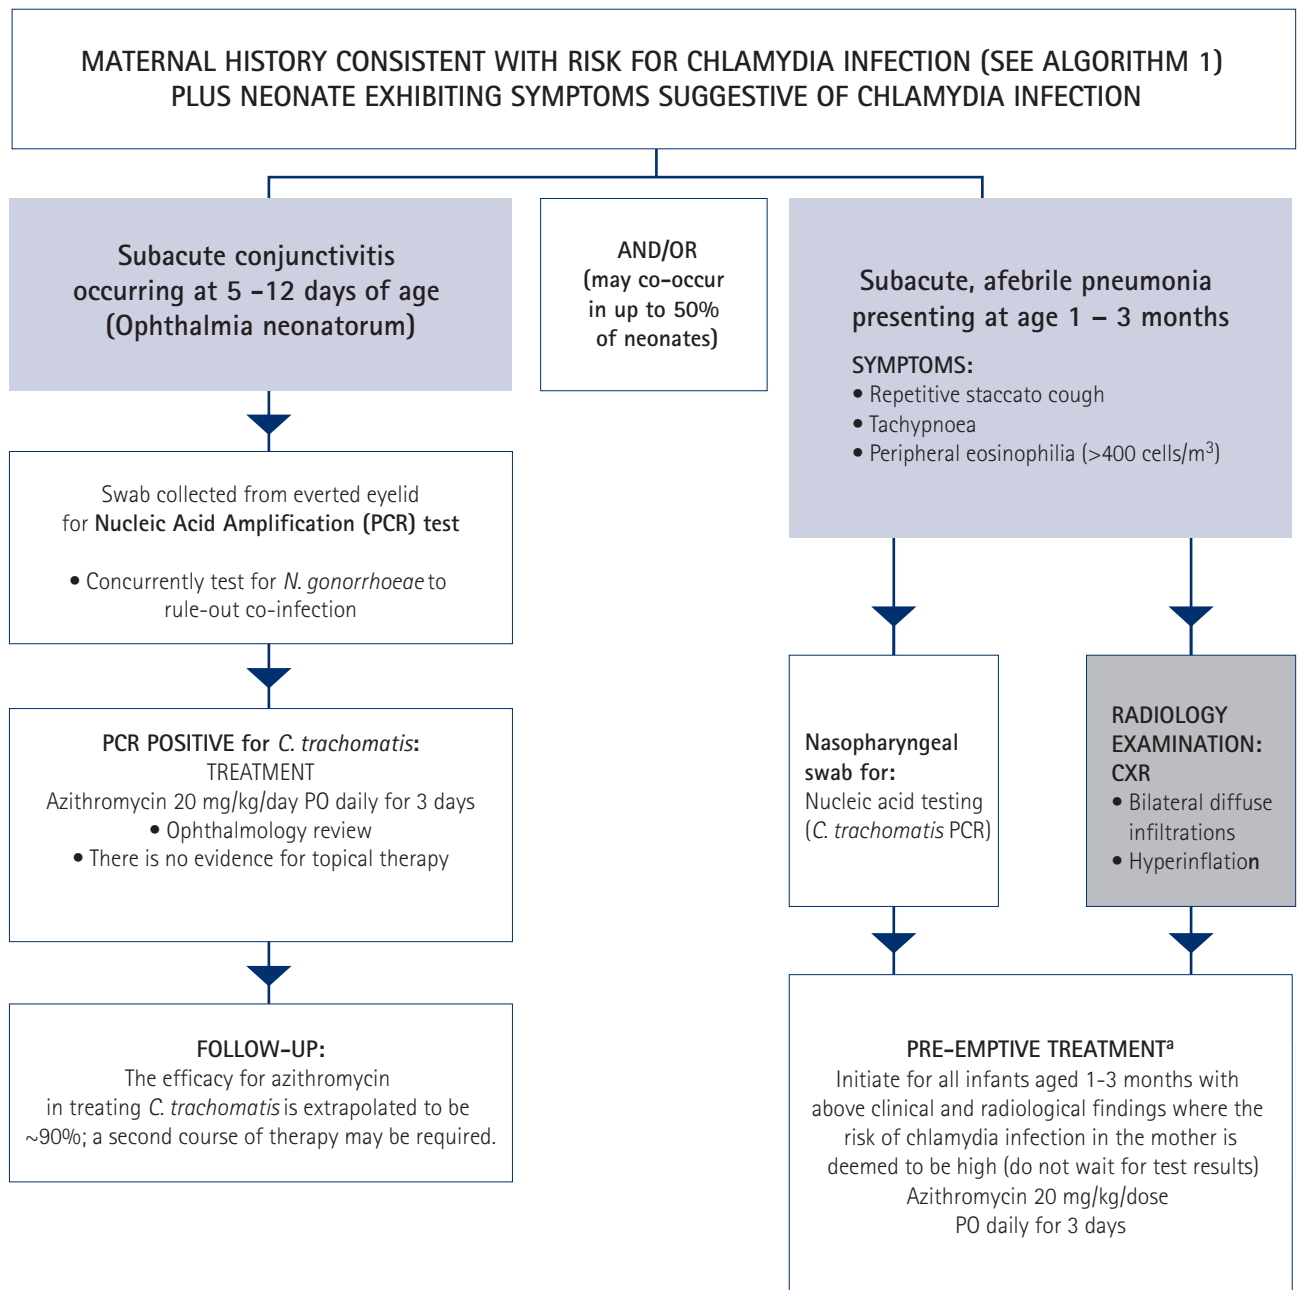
MATERNAL HISTORY CONSISTENT WITH RISK FOR CHLAMYDIA INFECTION (SEE ALGORITHM 1) PLUS NEONATE EXHIBITING SYMPTOMS SUGGESTIVE OF CHLAMYDIA INFECTION

Subacute conjunctivitis occurring at 5 –12 days of age (Ophthalmia neonatorum)

AND/OR (may co-occur in up to 50% of neonates)

Subacute, afebrile pneumonia presenting at age 1 – 3 months

SYMPTOMS:
• Repetitive staccato cough
• Tachypnoea
• Peripheral eosinophilia (>400 cells/m$^3$)

Swab collected from everted eyelid for Nucleic Acid Amplification (PCR) test

• Concurrently test for N. gonorrhoeae to rule-out co-infection

PCR POSITIVE for C. trachomatis:
TREATMENT
Azithromycin 20 mg/kg/day PO daily for 3 days
• Ophthalmology review
• There is no evidence for topical therapy

FOLLOW-UP:
The efficacy for azithromycin in treating C. trachomatis is extrapolated to be ~90%; a second course of therapy may be required.

Nasopharyngeal swab for:
Nucleic acid testing (C. trachomatis PCR)

RADIOLOGY EXAMINATION: CXR
• Bilateral diffuse infiltrations
• Hyperinflation

PRE-EMPTIVE TREATMENT$^a$
Initiate for all infants aged 1-3 months with above clinical and radiological findings where the risk of chlamydia infection in the mother is deemed to be high (do not wait for test results)
Azithromycin 20 mg/kg/dose
PO daily for 3 days